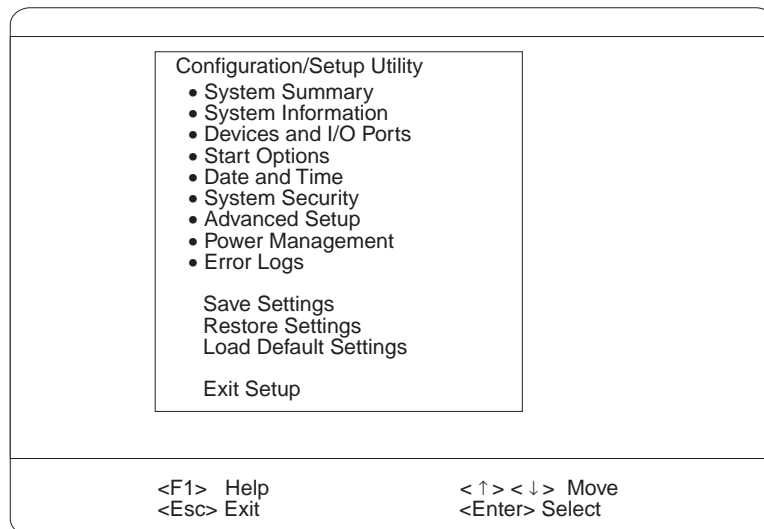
Configuration/Setup Utility

- System Summary
- System Information
- Devices and I/O Ports
- Start Options
- Date and Time
- System Security
- Advanced Setup
- Power Management
- Error Logs

Save Settings
Restore Settings
Load Default Settings

Exit Setup

<F1> Help
<Esc> Exit

< ↑ > < ↓ > Move
<Enter> Select